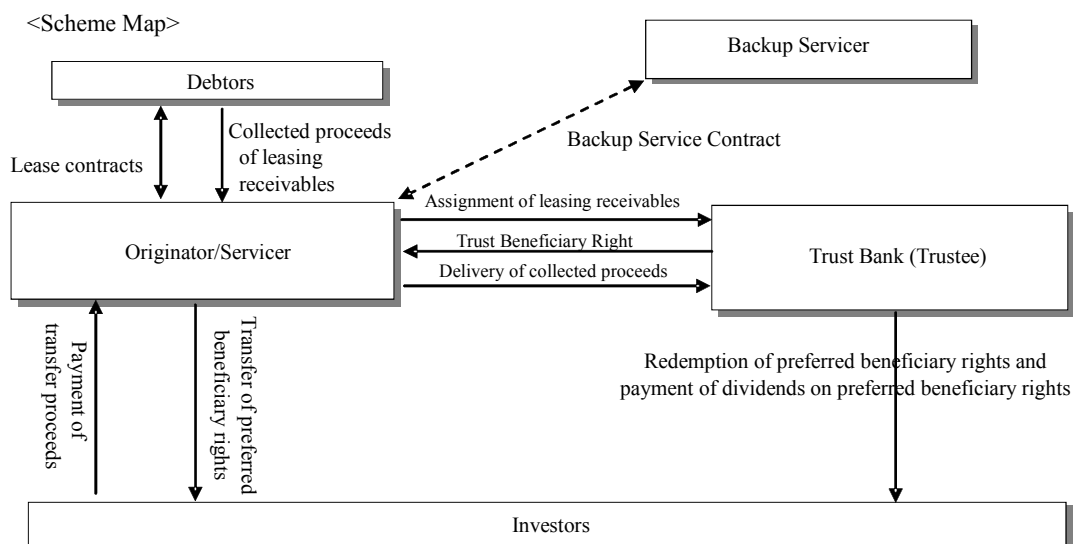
<Scheme Map>

Backup Servicer

Debtors

Lease contracts

Collected proceeds of leasing receivables

Backup Service Contract

Originator/Servicer

Assignment of leasing receivables

Trust Beneficiary Right

Delivery of collected proceeds

Trust Bank (Trustee)

Payment of transfer proceeds

Transfer of preferred beneficiary rights

Redemption of preferred beneficiary rights and payment of dividends on preferred beneficiary rights

Investors